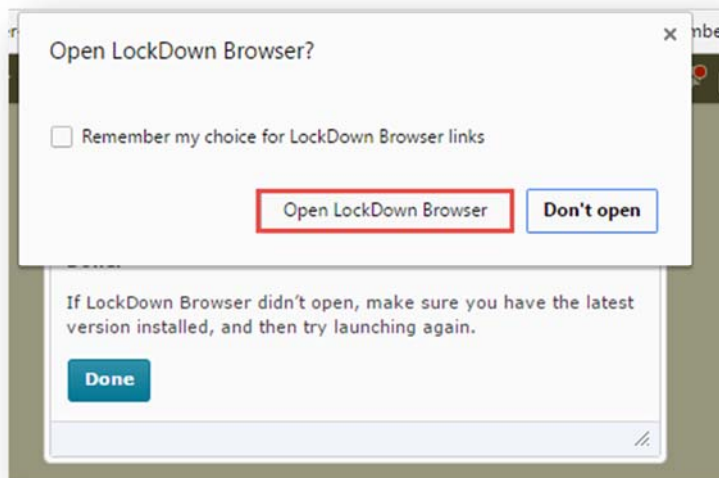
Open LockDown Browser?

×

Remember my choice for LockDown Browser links

Open LockDown Browser

Don't open

If LockDown Browser didn't open, make sure you have the latest version installed, and then try launching again.

Done